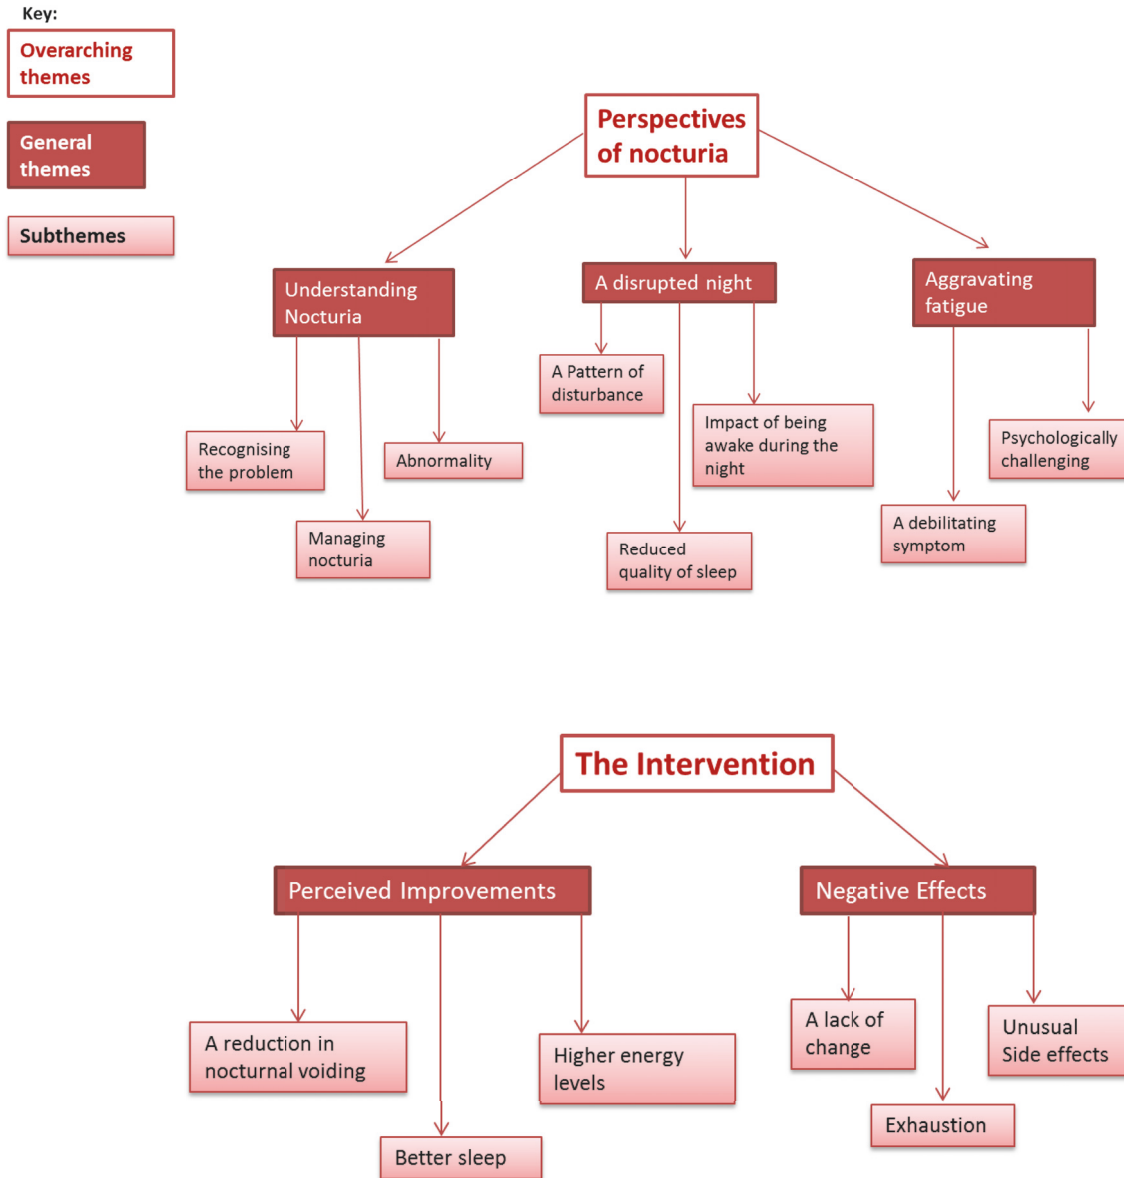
Key:

Overarching themes

General themes

Subthemes

Perspectives of nocturia

Understanding Nocturia

Recognising the problem

Managing nocturia

Abnormality

A disrupted night

A Pattern of disturbance

Reduced quality of sleep

Impact of being awake during the night

Aggravating fatigue

A debilitating symptom

Psychologically challenging

The Intervention

Perceived Improvements

A reduction in nocturnal voiding

Better sleep

Higher energy levels

Negative Effects

A lack of change

Exhaustion

Unusual Side effects